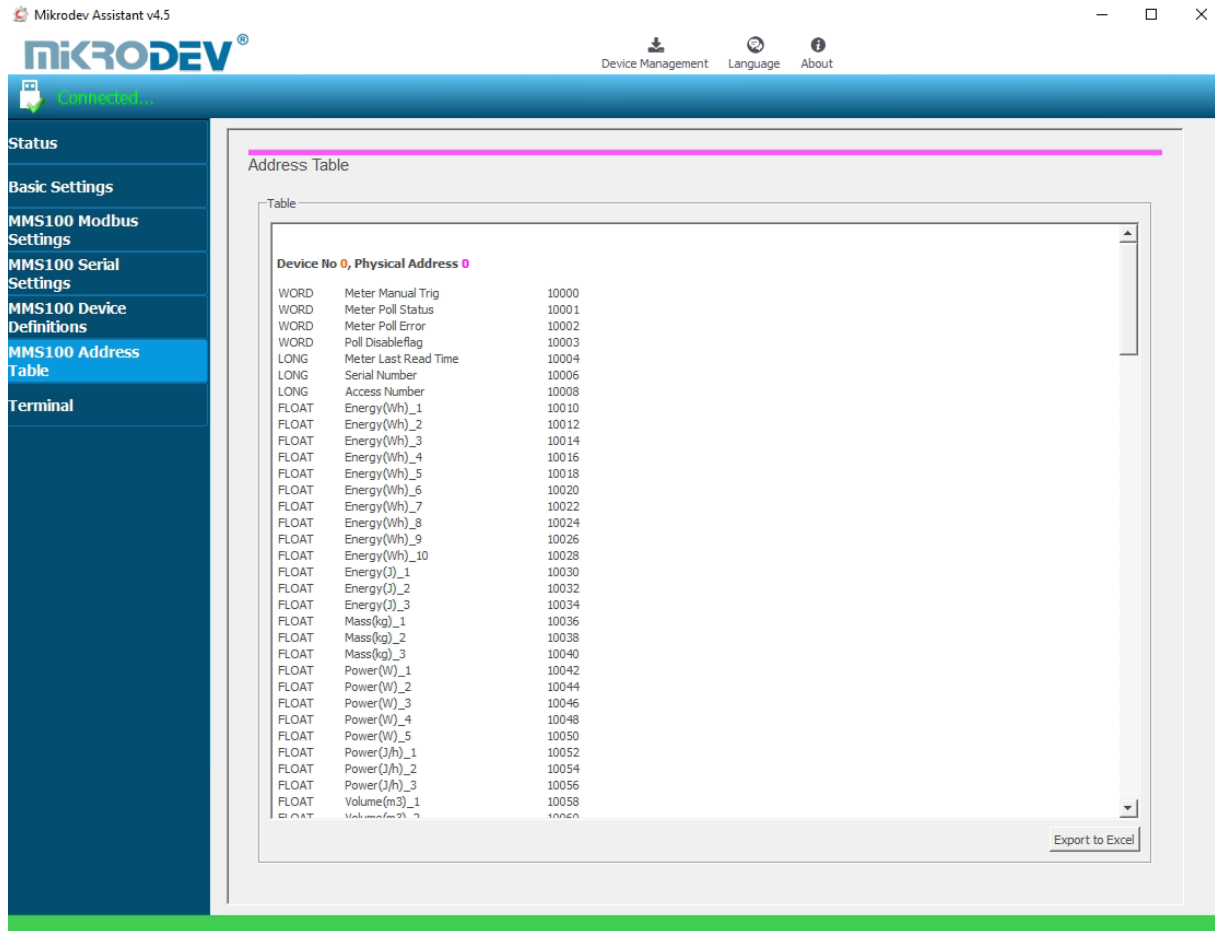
Mikrodev Assistant v4.5

MIKRODEV®

Device Management Language About

Connected...

Status

Basic Settings

MMS100 Modbus Settings

MMS100 Serial Settings

MMS100 Device Definitions

MMS100 Address Table

Terminal

Address Table

Table

Device No 0, Physical Address 0

| | | |
|---|---|---|
| WORD | Meter Manual Trig | 10000 |
| WORD | Meter Poll Status | 10001 |
| WORD | Meter Poll Error | 10002 |
| WORD | Poll Disableflag | 10003 |
| LONG | Meter Last Read Time | 10004 |
| LONG | Serial Number | 10006 |
| LONG | Access Number | 10008 |
| FLOAT | Energy(Wh)_1 | 10010 |
| FLOAT | Energy(Wh)_2 | 10012 |
| FLOAT | Energy(Wh)_3 | 10014 |
| FLOAT | Energy(Wh)_4 | 10016 |
| FLOAT | Energy(Wh)_5 | 10018 |
| FLOAT | Energy(Wh)_6 | 10020 |
| FLOAT | Energy(Wh)_7 | 10022 |
| FLOAT | Energy(Wh)_8 | 10024 |
| FLOAT | Energy(Wh)_9 | 10026 |
| FLOAT | Energy(Wh)_10 | 10028 |
| FLOAT | Energy(J)_1 | 10030 |
| FLOAT | Energy(J)_2 | 10032 |
| FLOAT | Energy(J)_3 | 10034 |
| FLOAT | Mass(kg)_1 | 10036 |
| FLOAT | Mass(kg)_2 | 10038 |
| FLOAT | Mass(kg)_3 | 10040 |
| FLOAT | Power(W)_1 | 10042 |
| FLOAT | Power(W)_2 | 10044 |
| FLOAT | Power(W)_3 | 10046 |
| FLOAT | Power(W)_4 | 10048 |
| FLOAT | Power(W)_5 | 10050 |
| FLOAT | Power(J/h)_1 | 10052 |
| FLOAT | Power(J/h)_2 | 10054 |
| FLOAT | Power(J/h)_3 | 10056 |
| FLOAT | Volume(m3)_1 | 10058 |
| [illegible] | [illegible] | 10060 |

Export to Excel